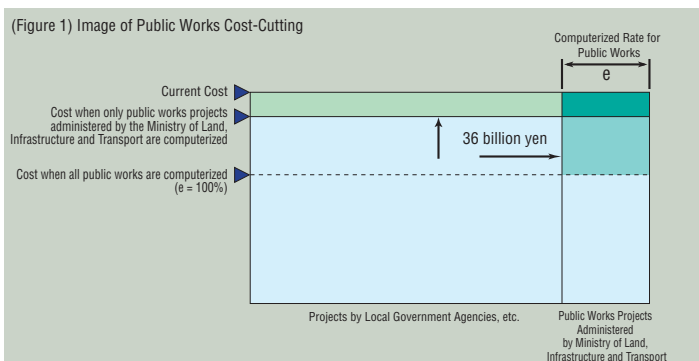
(Figure 1) Image of Public Works Cost-Cutting

Computerized Rate for Public Works

e

Current Cost

Cost when only public works projects administered by the Ministry of Land, Infrastructure and Transport are computerized

36 billion yen

Cost when all public works are computerized (e = 100%)

Projects by Local Government Agencies, etc.

Public Works Projects Administered by Ministry of Land, Infrastructure and Transport